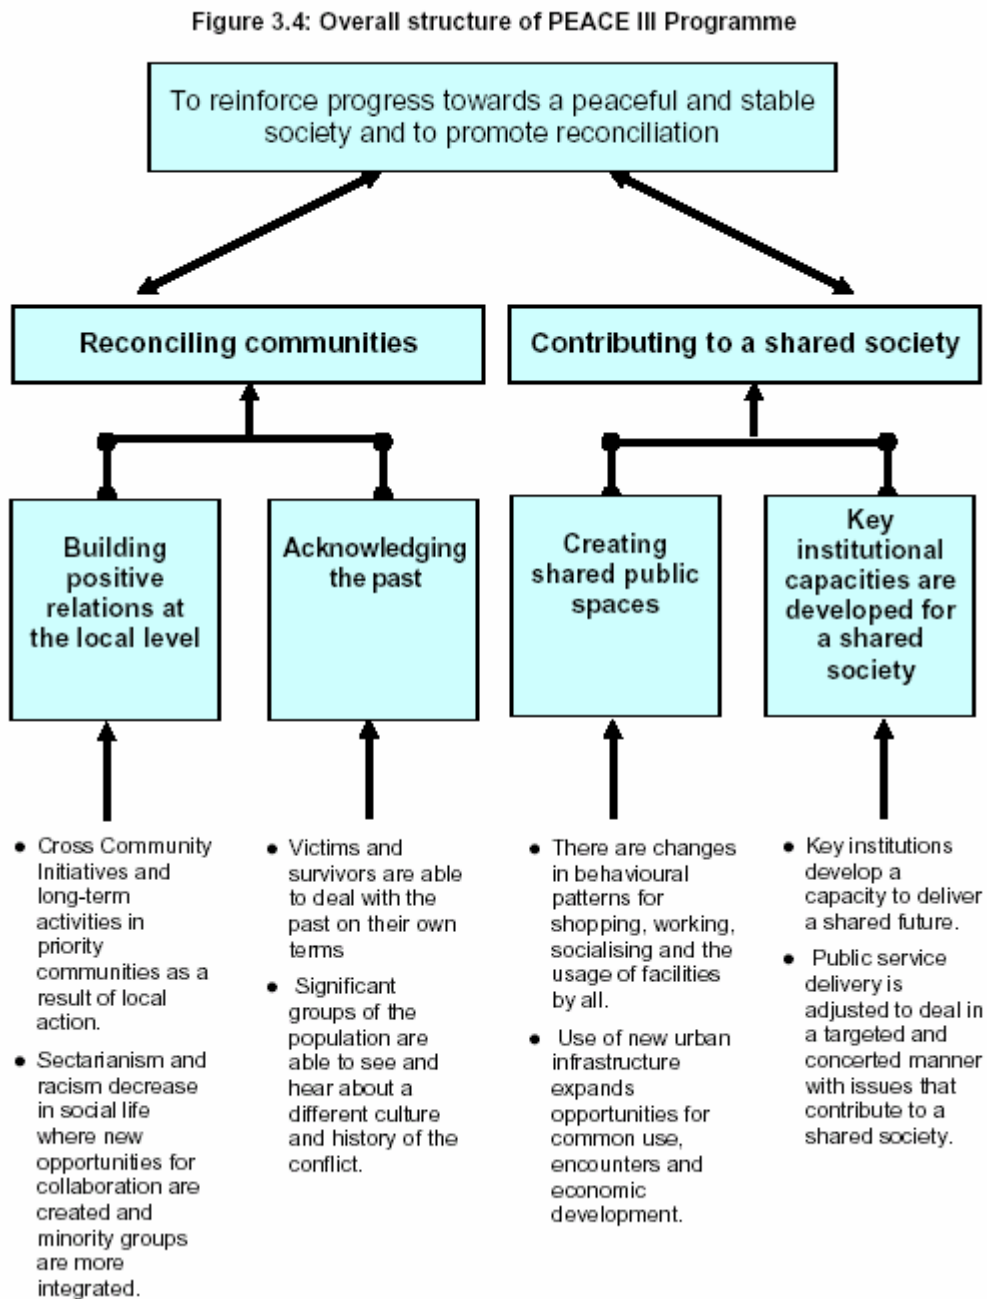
Figure 3.4: Overall structure of PEACE III Programme

To reinforce progress towards a peaceful and stable society and to promote reconciliation

Reconciling communities

Contributing to a shared society

Building positive relations at the local level

Acknowledging the past

Creating shared public spaces

Key institutional capacities are developed for a shared society

- Cross Community Initiatives and long-term activities in priority communities as a result of local action.
- Sectarianism and racism decrease in social life where new opportunities for collaboration are created and minority groups are more integrated.

- Victims and survivors are able to deal with the past on their own terms
- Significant groups of the population are able to see and hear about a different culture and history of the conflict.

- There are changes in behavioural patterns for shopping, working, socialising and the usage of facilities by all.
- Use of new urban infrastructure expands opportunities for common use, encounters and economic development.

- Key institutions develop a capacity to deliver a shared future.
- Public service delivery is adjusted to deal in a targeted and concerted manner with issues that contribute to a shared society.